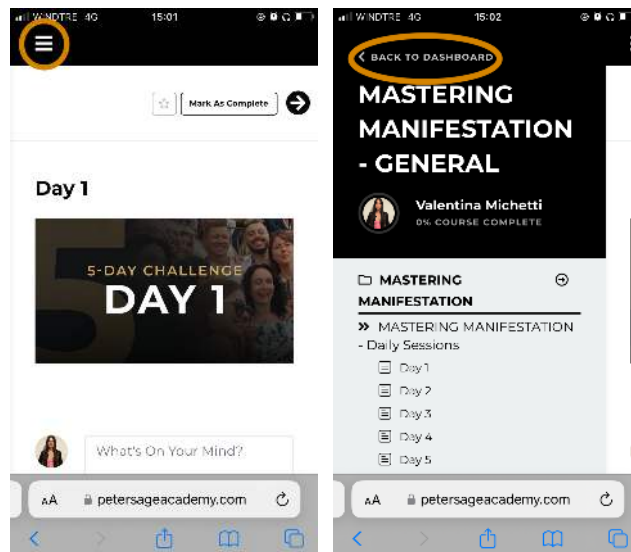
WINDTRE 4G 15:01

Mark As Complete

Day 1

5-DAY CHALLENGE
DAY 1

What's On Your Mind?

AA petersageacademy.com

WINDTRE 4G 15:02

BACK TO DASHBOARD

MASTERING MANIFESTATION - GENERAL

Valentina Michetti
0% COURSE COMPLETE

MASTERING MANIFESTATION

MASTERING MANIFESTATION - Daily Sessions

Day 1
Day 2
Day 3
Day 4
Day 5

AA petersageacademy.com